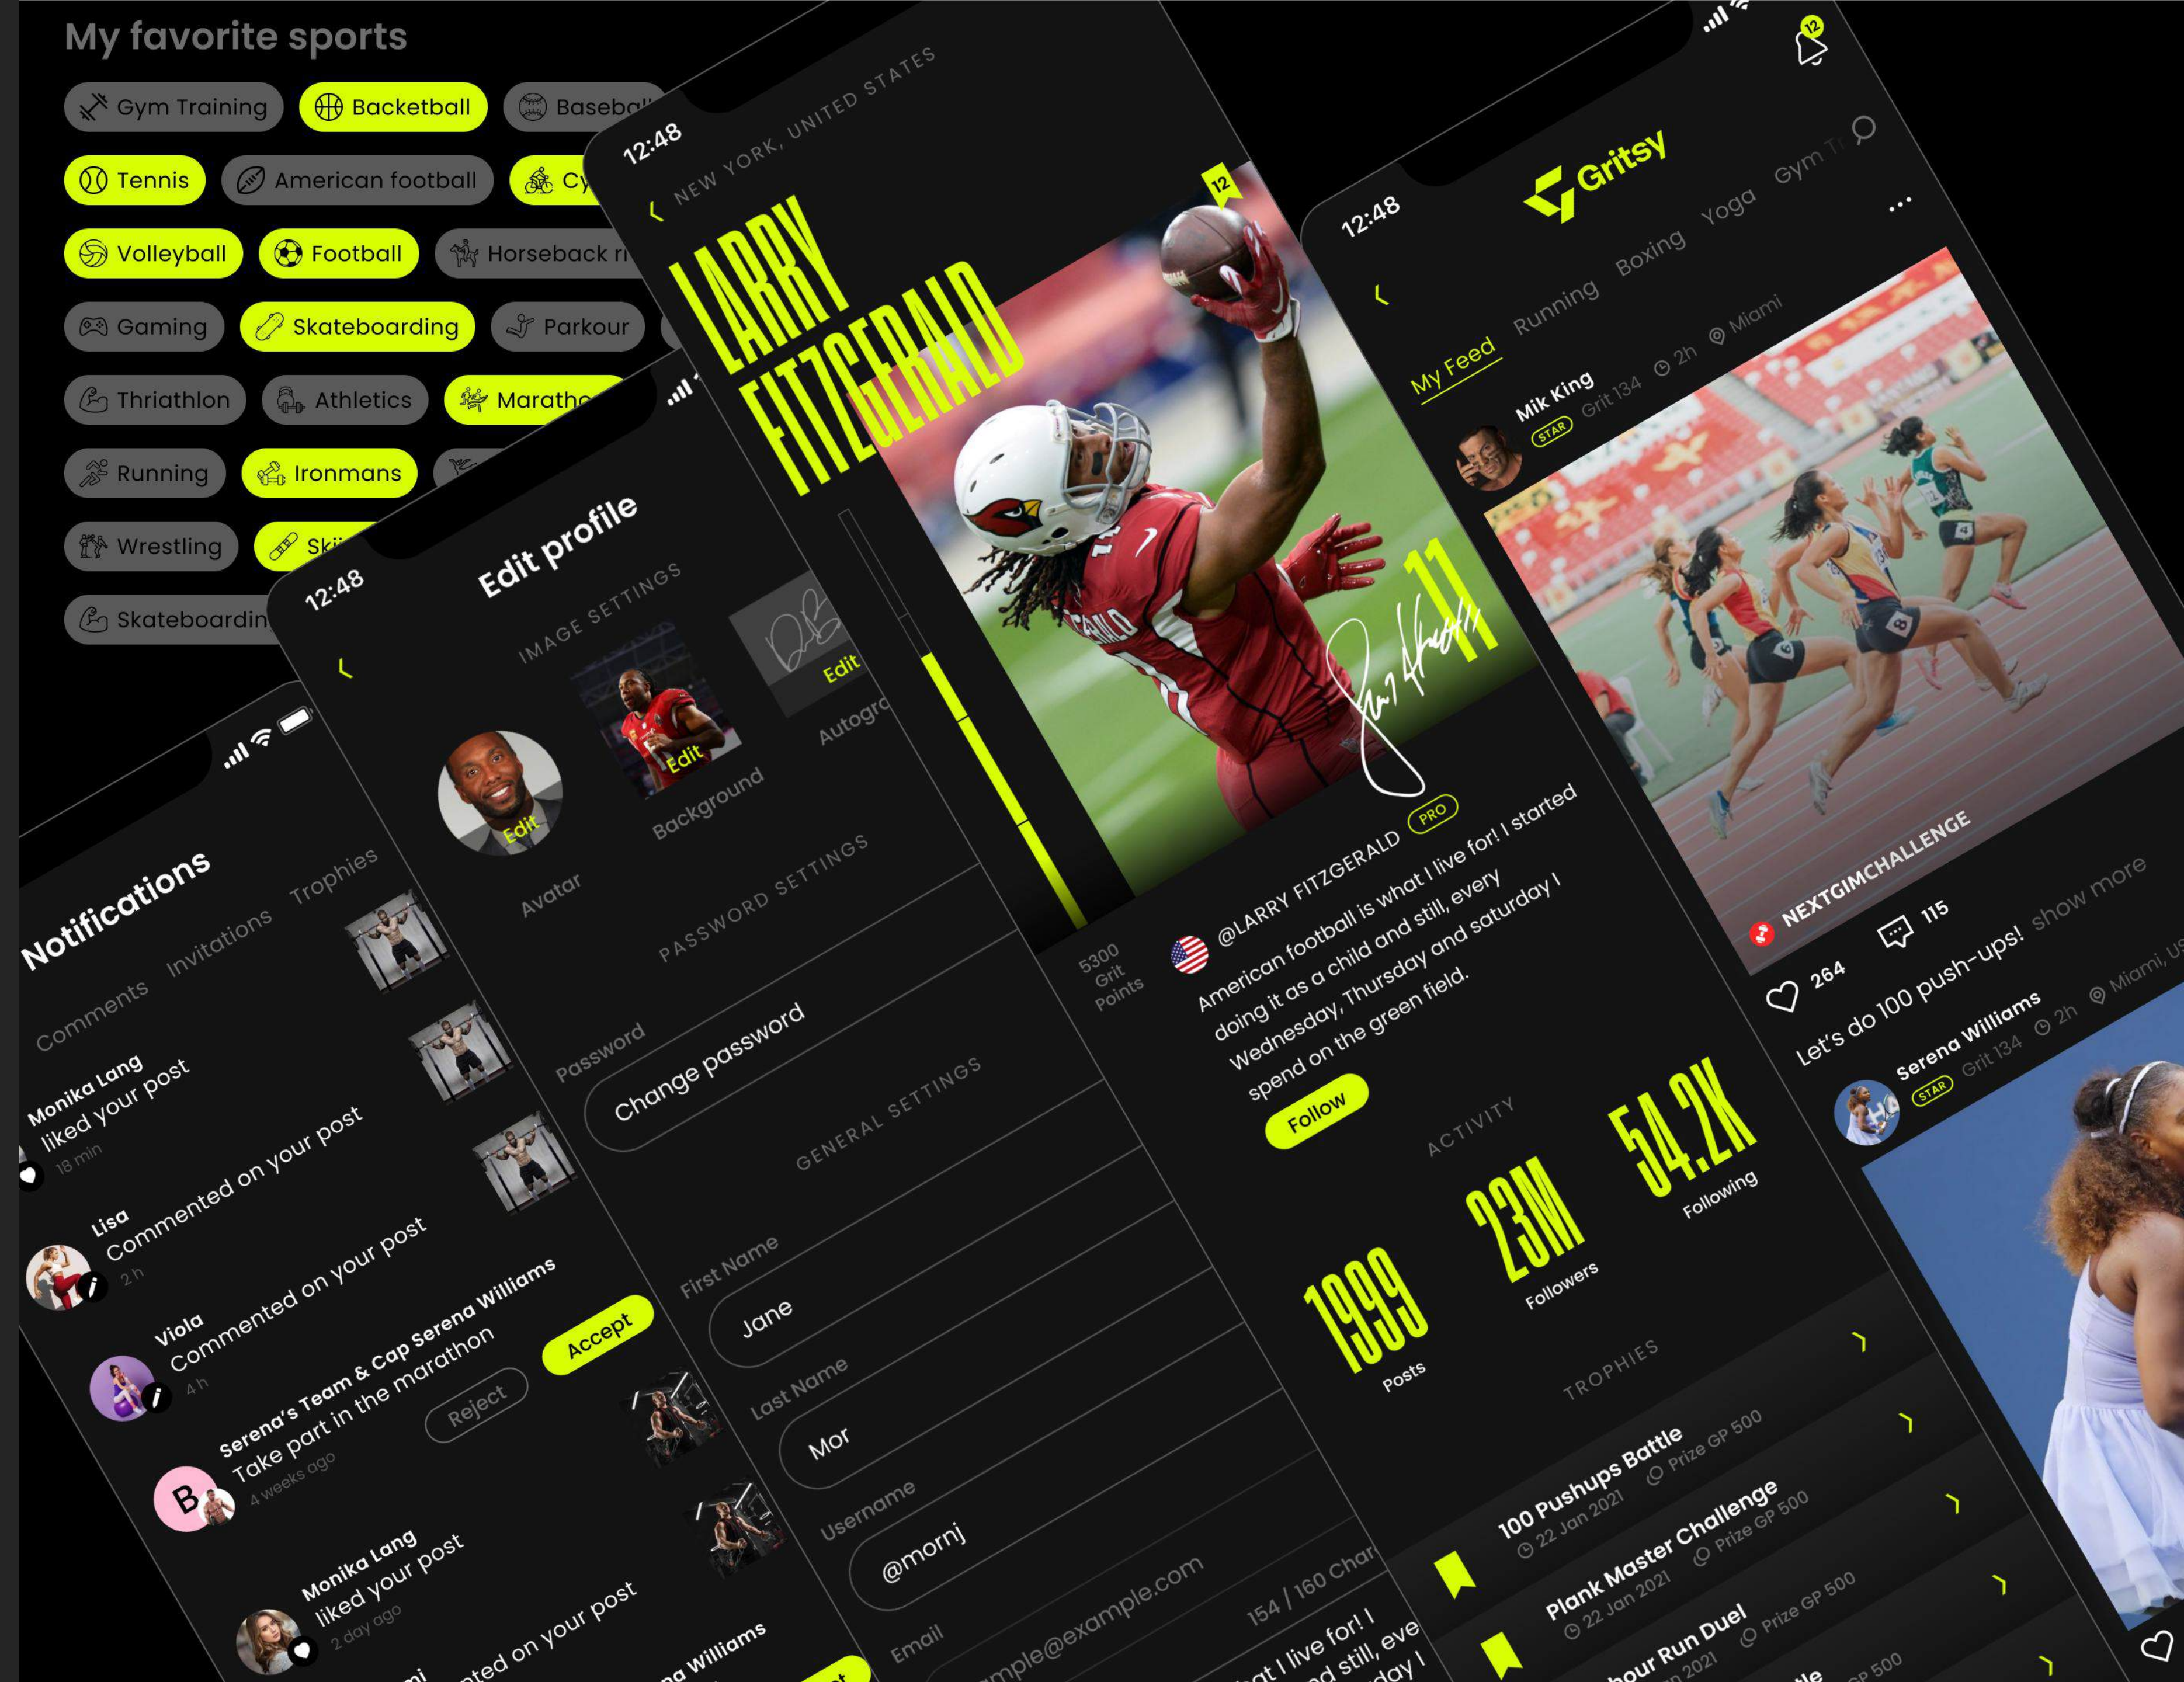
My favorite sports

Gym Training
Backetball
Basebal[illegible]
Tennis
American football
Cy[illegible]
Volleyball
Football
Horseback ri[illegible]
Gaming
Skateboarding
Parkour
Thriathlon
Athletics
Maratho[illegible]
Running
Ironmans
Wrestling
Ski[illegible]
Skateboardin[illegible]

12:48
NEW YORK, UNITED STATES
12
LARRY FITZGERALD
11
5300 Grit Points
@LARRY FITZGERALD PRO
American football is what I live for! I started doing it as a child and still, every Wednesday, Thursday and saturday I spend on the green field.
Follow
ACTIVITY
1999 Posts
23M Followers
54.2K Following
TROPHIES
100 Pushups Battle
22 Jan 2021 Prize GP 500
Plank Master Challenge
22 Jan 2021 Prize GP 500
hour Run Duel
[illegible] 2021 Prize GP 500
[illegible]le
GP 500

12:48
Edit profile
IMAGE SETTINGS
Edit
Avatar
Edit
Background
Edit
Autogr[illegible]
PASSWORD SETTINGS
Password
Change password
GENERAL SETTINGS
First Name
Jane
Last Name
Mor
Username
@mornj
Email
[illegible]mple@example.com
154 / 160 Char
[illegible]at I live for! I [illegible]d still, eve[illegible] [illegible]day I

Notifications
Comments
Invitations
Trophies
Monika Lang liked your post
18 min
Lisa Commented on your post
2 h
Viola Commented on your post
4 h
Serena's Team & Cap Serena Williams Take part in the marathon
4 weeks ago
Reject
Accept
B
Monika Lang liked your post
2 day ago
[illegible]ted on your post
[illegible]na Williams

12:48
12
Gritsy
My Feed
Running
Boxing
Yoga
Gym Tr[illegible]
Mik King
STAR
Grit 134
2h
Miami
NEXTGIMCHALLENGE
264
115
Let's do 100 push-ups!
show more
Serena Williams
STAR
Grit 134
2h
Miami, US